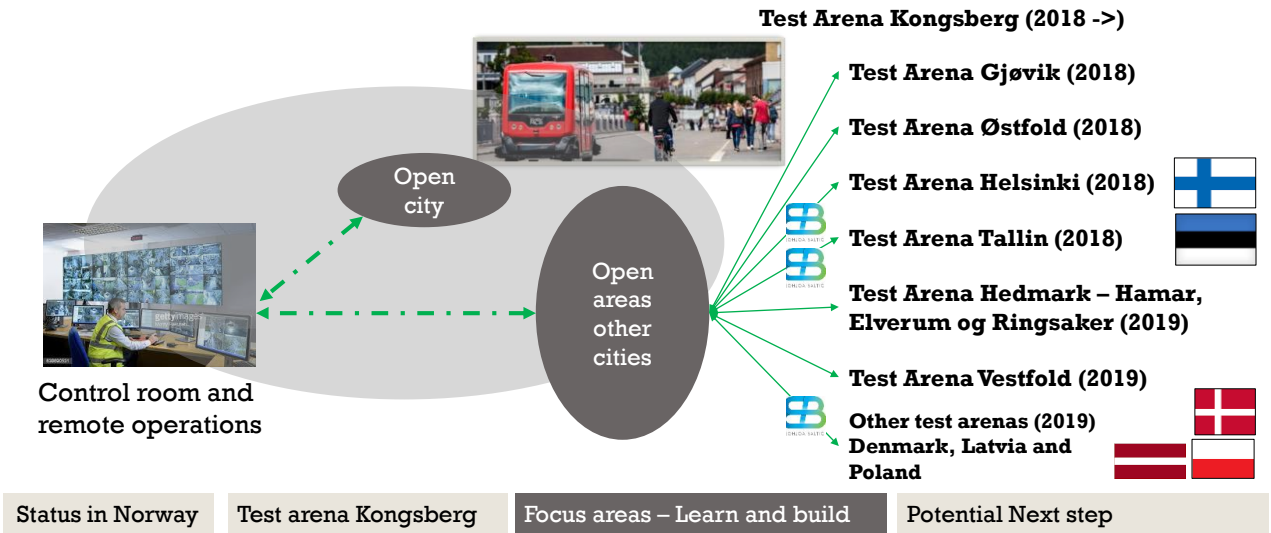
Test Arena Kongsberg (2018 ->)

Open city

Control room and remote operations

Open areas other cities

Test Arena Gjøvik (2018)

Test Arena Østfold (2018)

Test Arena Helsinki (2018)

Test Arena Tallin (2018)

Test Arena Hedmark – Hamar, Elverum og Ringsaker (2019)

Test Arena Vestfold (2019)

Other test arenas (2019) Denmark, Latvia and Poland

SOHJOA BALTIC

SOHJOA BALTIC

SOHJOA BALTIC

Status in Norway | Test arena Kongsberg | Focus areas – Learn and build | Potential Next step